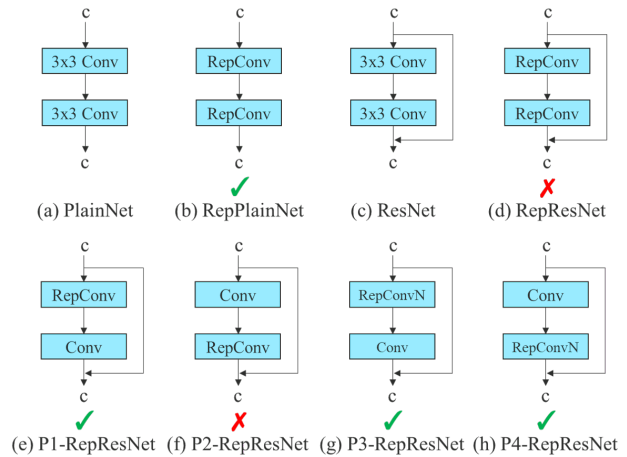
c
3x3 Conv
3x3 Conv
c
(a) PlainNet

c
RepConv
RepConv
c
✓
(b) RepPlainNet

c
3x3 Conv
3x3 Conv
c
(c) ResNet

c
RepConv
RepConv
c
✗
(d) RepResNet

c
RepConv
Conv
c
✓
(e) P1-RepResNet

c
Conv
RepConv
c
✗
(f) P2-RepResNet

c
RepConvN
Conv
c
✓
(g) P3-RepResNet

c
Conv
RepConvN
c
✓
(h) P4-RepResNet